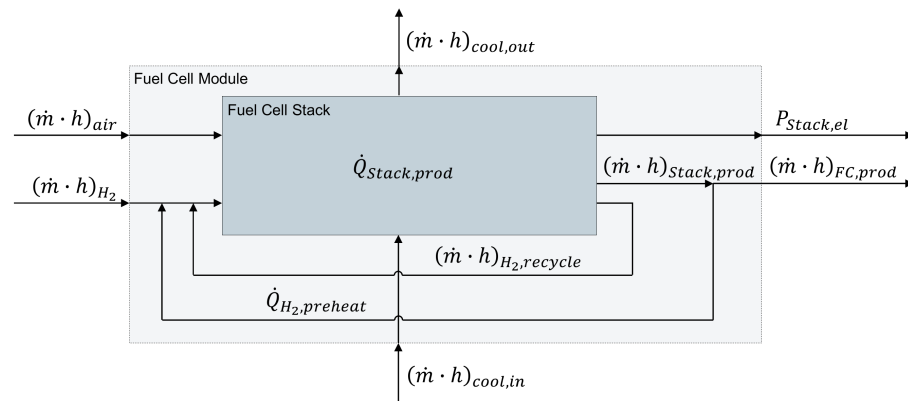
$(\dot{m} \cdot h)_{cool,out}$

Fuel Cell Module

Fuel Cell Stack

$(\dot{m} \cdot h)_{air}$

$P_{Stack,el}$

$\dot{Q}_{Stack,prod}$

$(\dot{m} \cdot h)_{Stack,prod}$

$(\dot{m} \cdot h)_{FC,prod}$

$(\dot{m} \cdot h)_{H_2}$

$(\dot{m} \cdot h)_{H_2,recycle}$

$\dot{Q}_{H_2,preheat}$

$(\dot{m} \cdot h)_{cool,in}$